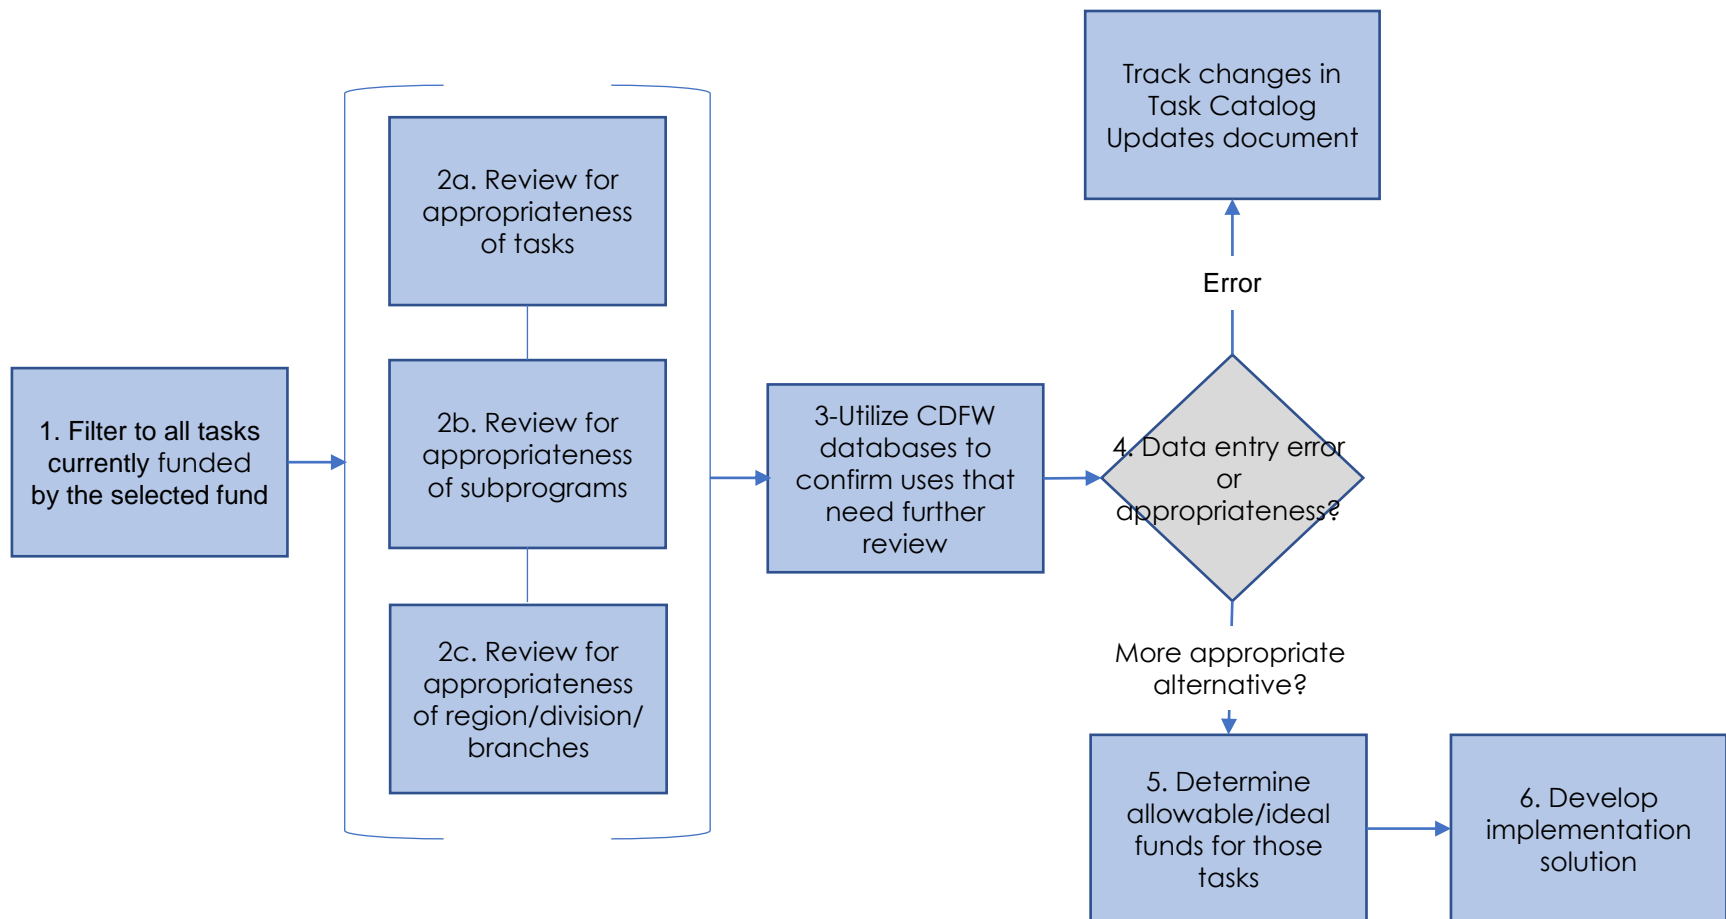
1. Filter to all tasks currently funded by the selected fund

2a. Review for appropriateness of tasks

2b. Review for appropriateness of subprograms

2c. Review for appropriateness of region/division/ branches

3-Utilize CDFW databases to confirm uses that need further review

4. Data entry error or appropriateness?

Error

Track changes in Task Catalog Updates document

More appropriate alternative?

5. Determine allowable/ideal funds for those tasks

6. Develop implementation solution